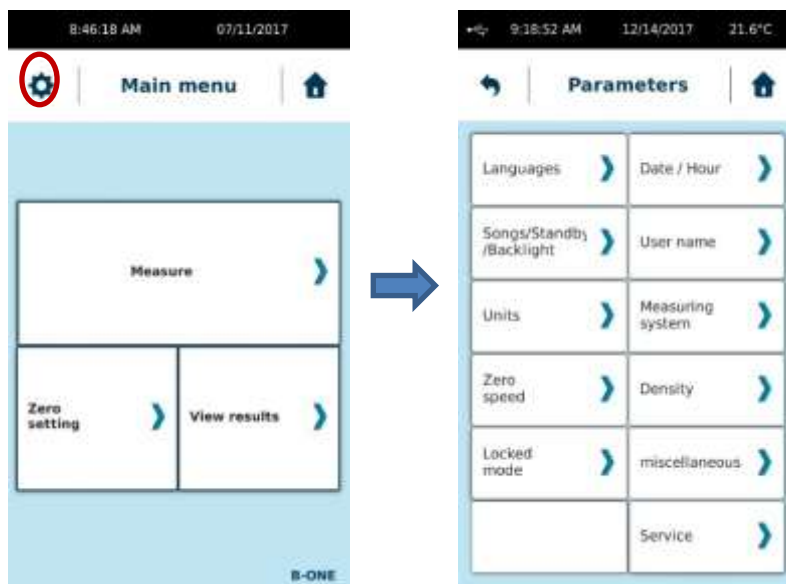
8:46:18 AM 07/11/2017

Main menu

Measure

Zero setting

View results

B-ONE

9:18:52 AM 12/14/2017 21.6°C

Parameters

Languages

Date / Hour

Songs/Standby /Backlight

User name

Units

Measuring system

Zero speed

Density

Locked mode

miscellaneous

Service